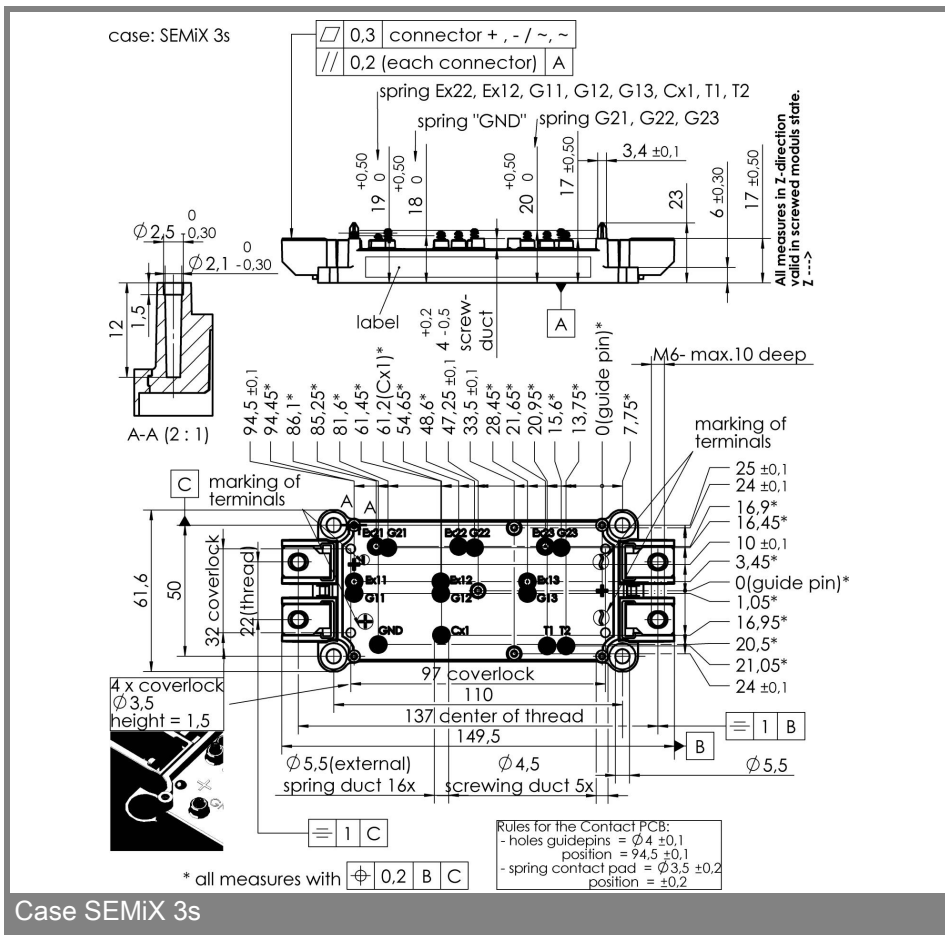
case: SEMiX 3s

$\varnothing$ 0,3 | connector + , - / ~, ~
// | 0,2 (each connector) | A

spring Ex22, Ex12, G11, G12, G13, Cx1, T1, T2
spring "GND"
spring G21, G22, G23

19 $^{+0,50}_{0}$
18 $^{+0,50}_{0}$
20 $^{+0,50}_{0}$
17 ±0,50
3,4 ±0,1
23
6 ±0,30
17 ±0,50

All measures in Z-direction valid in screwed moduls state.
Z --->

$\varnothing$2,5 $^{0}_{-0,30}$
$\varnothing$2,1 $^{0}_{-0,30}$
12
1,5
A-A (2 : 1)

label
4 $^{+0,2}_{-0,5}$
screw-duct
A
0(guide pin)*
M6- max.10 deep

94,5 ±0,1
94,45*
86,1*
85,25*
81,6*
61,45*
61,2(Cx1)*
54,65*
48,6*
47,25 ±0,1
33,5 ±0,1
28,45*
21,65*
20,95*
15,6*
13,75*
7,75*

marking of terminals
marking of terminals

C
A
A

Ex21 G21
Ex22 G22
Ex23 G23
Ex11
Ex12
Ex13
G11
G12
G13
GND
Cx1
T1 T2

25 ±0,1
24 ±0,1
16,9*
16,45*
10 ±0,1
3,45*
0(guide pin)*
1,05*
16,95*
20,5*
21,05*
24 ±0,1

61,6
50
32 coverlock
22(thread)

4 x coverlock
$\varnothing$3,5
height = 1,5

97 coverlock
110
137 denter of thread
149,5
= | 1 | B
B

$\varnothing$5,5(external)
spring duct 16x
$\varnothing$4,5
screwing duct 5x
$\varnothing$5,5

= | 1 | C

* all measures with $\oplus$ | 0,2 | B | C

Rules for the Contact PCB:
- holes guidepins = $\varnothing$4 ±0,1
position = 94,5 ±0,1
- spring contact pad = $\varnothing$3,5 ±0,2
position = ±0,2

Case SEMiX 3s